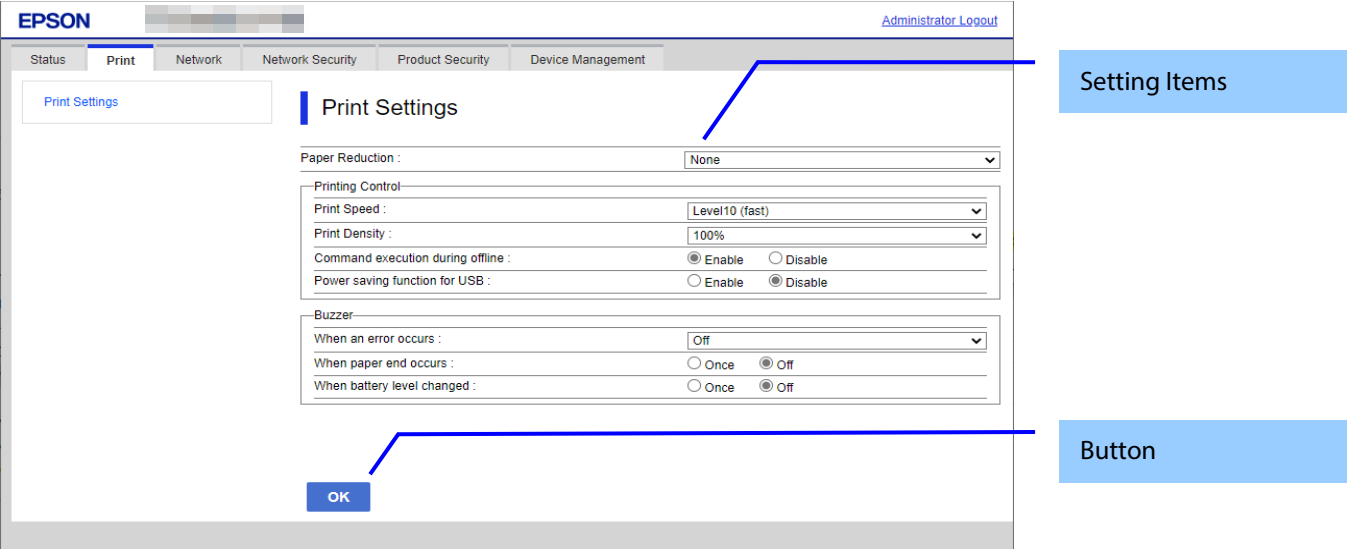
EPSON

Administrator Logout

Status | Print | Network | Network Security | Product Security | Device Management

Print Settings

Print Settings

Paper Reduction : None

Printing Control
Print Speed : Level10 (fast)
Print Density : 100%
Command execution during offline : Enable Disable
Power saving function for USB : Enable Disable

Buzzer
When an error occurs : Off
When paper end occurs : Once Off
When battery level changed : Once Off

OK

Setting Items

Button